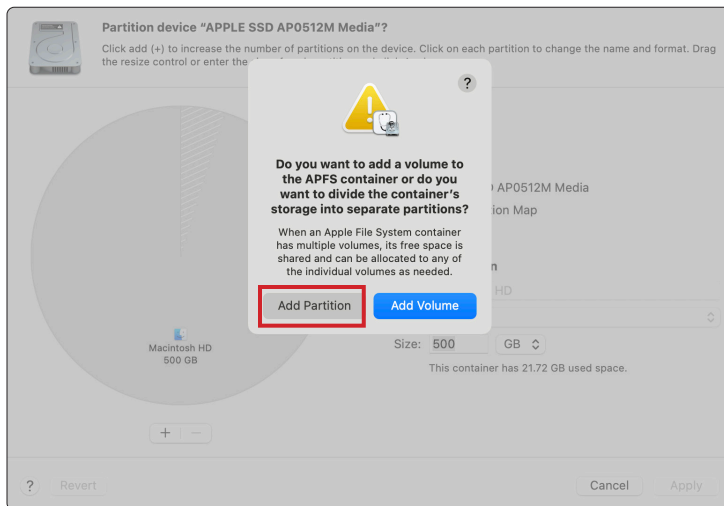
Partition device “APPLE SSD AP0512M Media”?

Click add (+) to increase the number of partitions on the device. Click on each partition to change the name and format. Drag the resize control or enter the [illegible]

?

Do you want to add a volume to the APFS container or do you want to divide the container’s storage into separate partitions?

When an Apple File System container has multiple volumes, its free space is shared and can be allocated to any of the individual volumes as needed.

Add Partition

Add Volume

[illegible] AP0512M Media

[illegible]ion Map

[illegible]n

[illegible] HD

Macintosh HD
500 GB

Size: 500 GB

This container has 21.72 GB used space.

+ −

? Revert

Cancel Apply